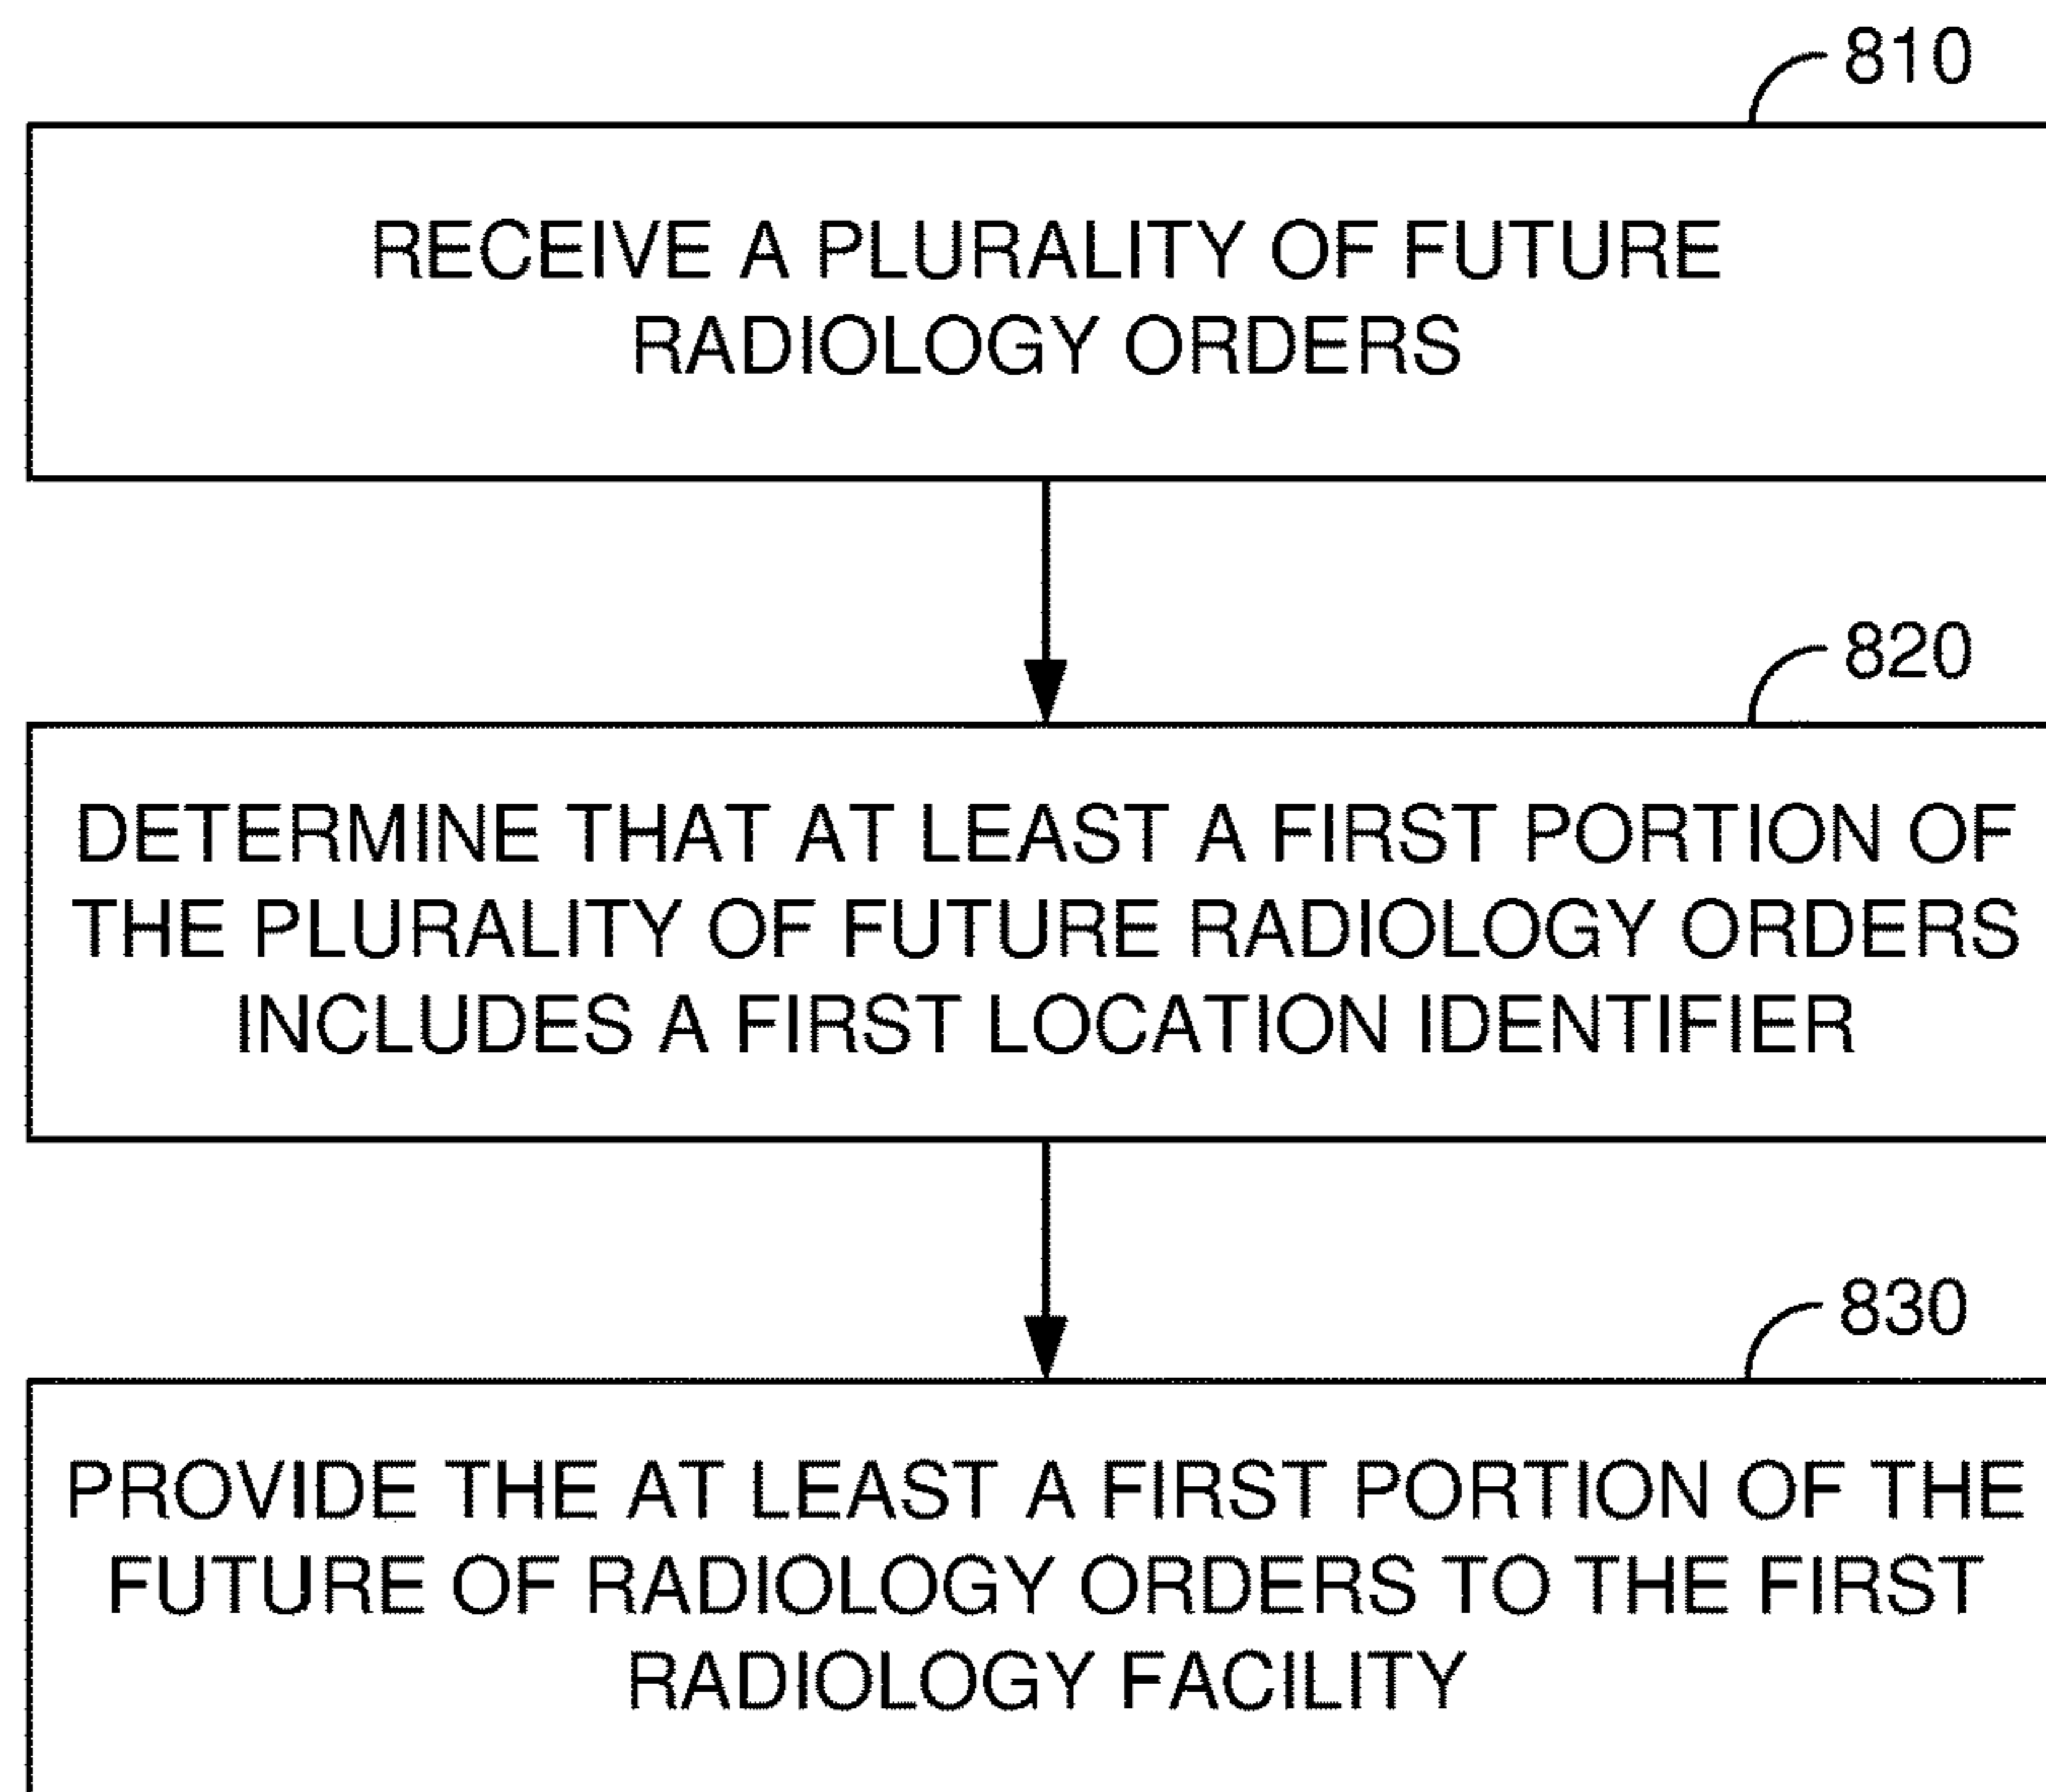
810

RECEIVE A PLURALITY OF FUTURE RADIOLOGY ORDERS

820

DETERMINE THAT AT LEAST A FIRST PORTION OF THE PLURALITY OF FUTURE RADIOLOGY ORDERS INCLUDES A FIRST LOCATION IDENTIFIER

830

PROVIDE THE AT LEAST A FIRST PORTION OF THE FUTURE OF RADIOLOGY ORDERS TO THE FIRST RADIOLOGY FACILITY